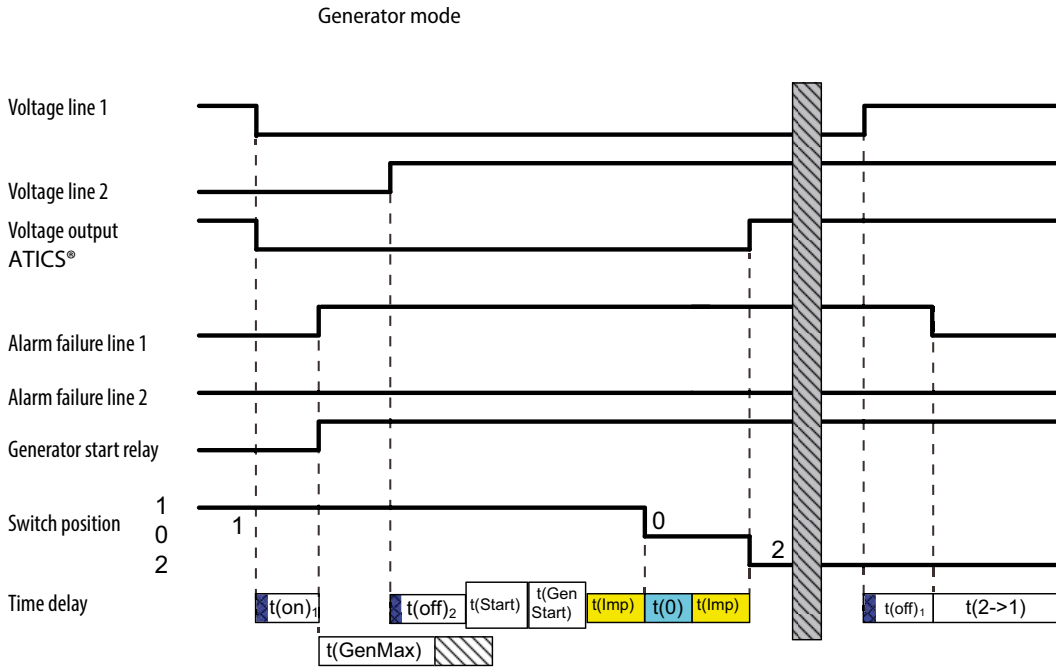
Generator mode

Voltage line 1

Voltage line 2

Voltage output ATICS®

Alarm failure line 1

Alarm failure line 2

Generator start relay

Switch position

1
0
2

1

0

2

Time delay

$t(on)_1$

$t(off)_2$

t(Start)

t(Gen Start)

t(Imp)

t(0)

t(Imp)

$t(off)_1$

t(2->1)

t(GenMax)